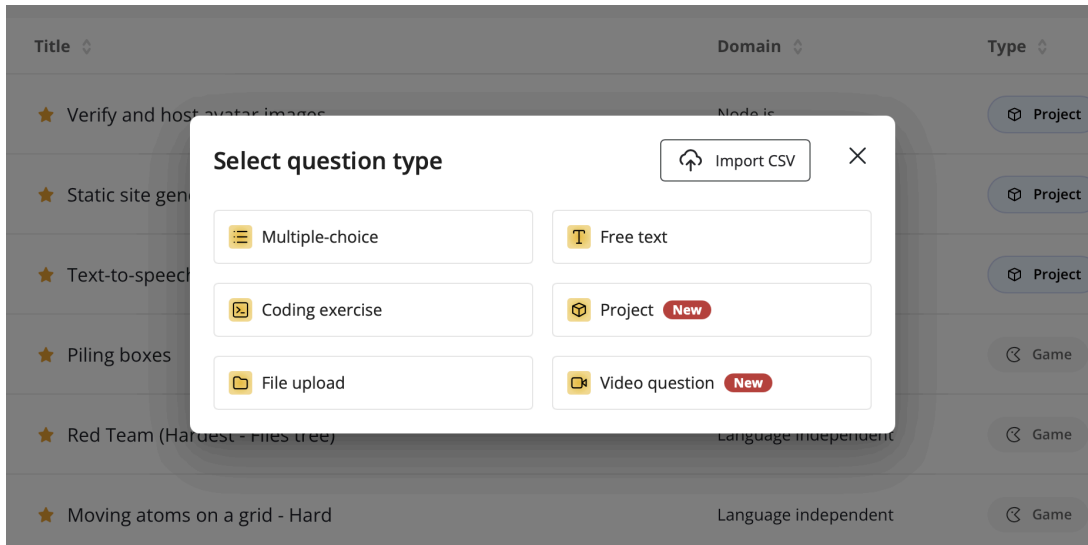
Title Domain Type

Verify and host avatar images Node.js Project

Static site gen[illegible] Project

Text-to-speech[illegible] Project

Piling boxes Game

Red Team (Hardest - Files tree) Language independent Game

Moving atoms on a grid - Hard Language independent Game

Select question type

Import CSV

Multiple-choice

Free text

Coding exercise

Project New

File upload

Video question New